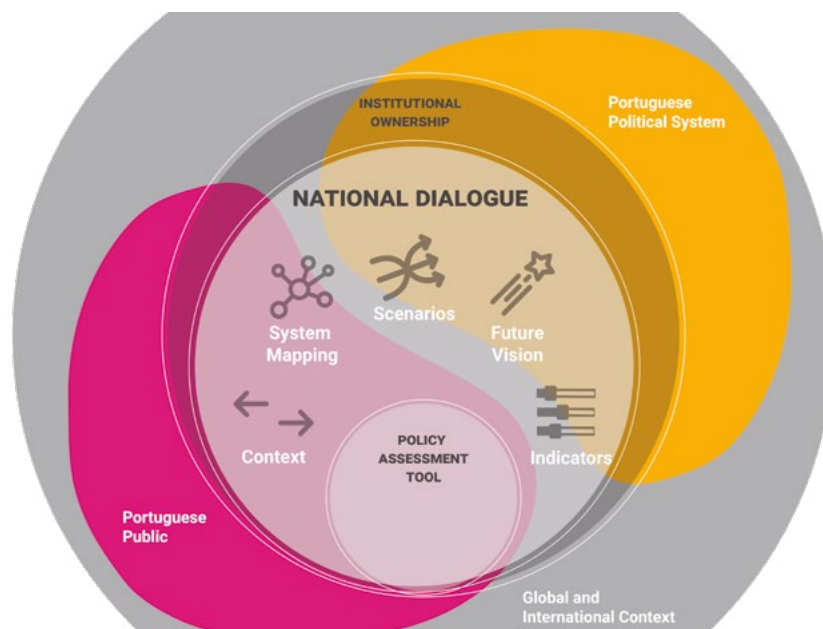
INSTITUTIONAL OWNERSHIP

Portuguese Political System

NATIONAL DIALOGUE

System Mapping

Scenarios

Future Vision

Context

POLICY ASSESSMENT TOOL

Indicators

Portuguese Public

Global and International Context